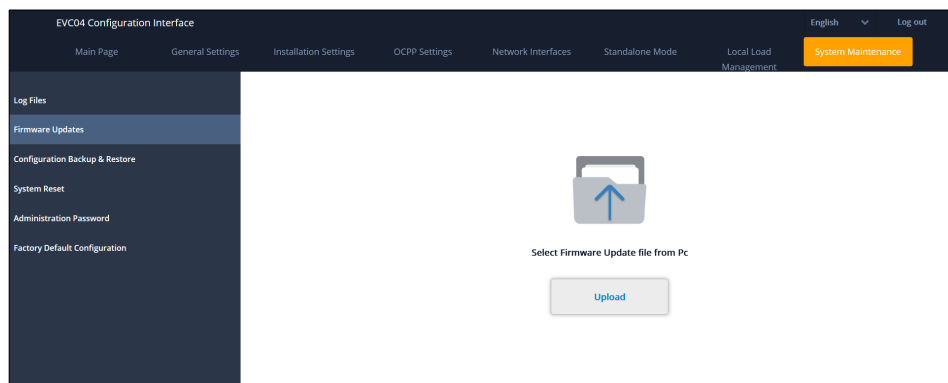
EVC04 Configuration Interface

English

Log out

Main Page

General Settings

Installation Settings

OCPP Settings

Network Interfaces

Standalone Mode

Local Load Management

System Maintenance

Log Files

Firmware Updates

Configuration Backup & Restore

System Reset

Administration Password

Factory Default Configuration

Select Firmware Update file from Pc

Upload